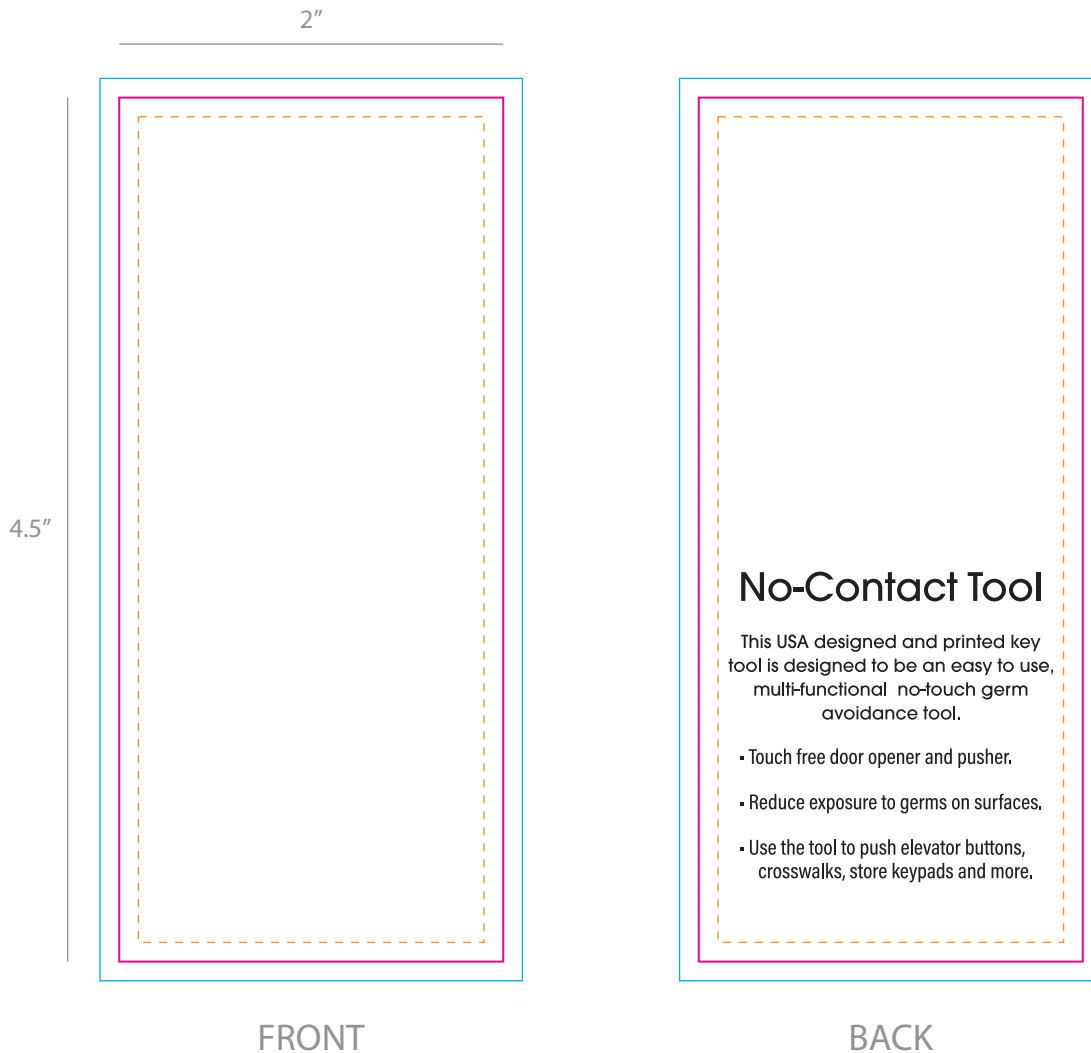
2″

4.5″

No-Contact Tool

This USA designed and printed key tool is designed to be an easy to use, multi-functional no-touch germ avoidance tool.

• Touch free door opener and pusher.

• Reduce exposure to germs on surfaces.

• Use the tool to push elevator buttons, crosswalks, store keypads and more.

FRONT

BACK